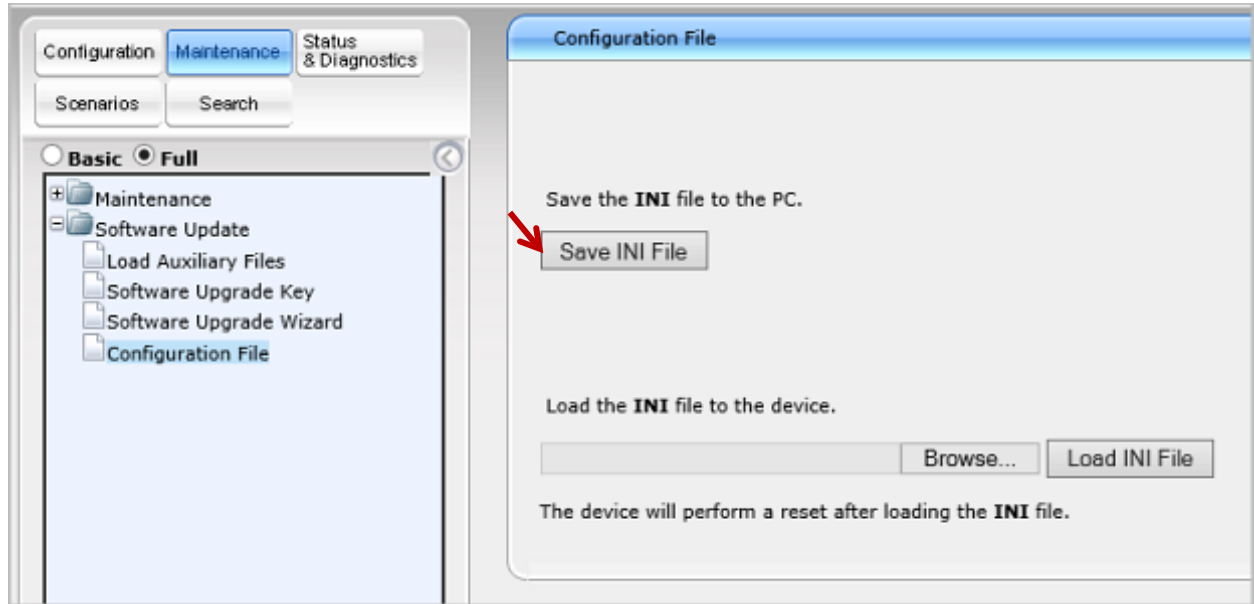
Configuration
Maintenance
Status & Diagnostics
Scenarios
Search

Basic Full

Maintenance
Software Update
Load Auxiliary Files
Software Upgrade Key
Software Upgrade Wizard
Configuration File

Configuration File

Save the **INI** file to the PC.

Save INI File

Load the **INI** file to the device.

Browse...
Load INI File

The device will perform a reset after loading the **INI** file.